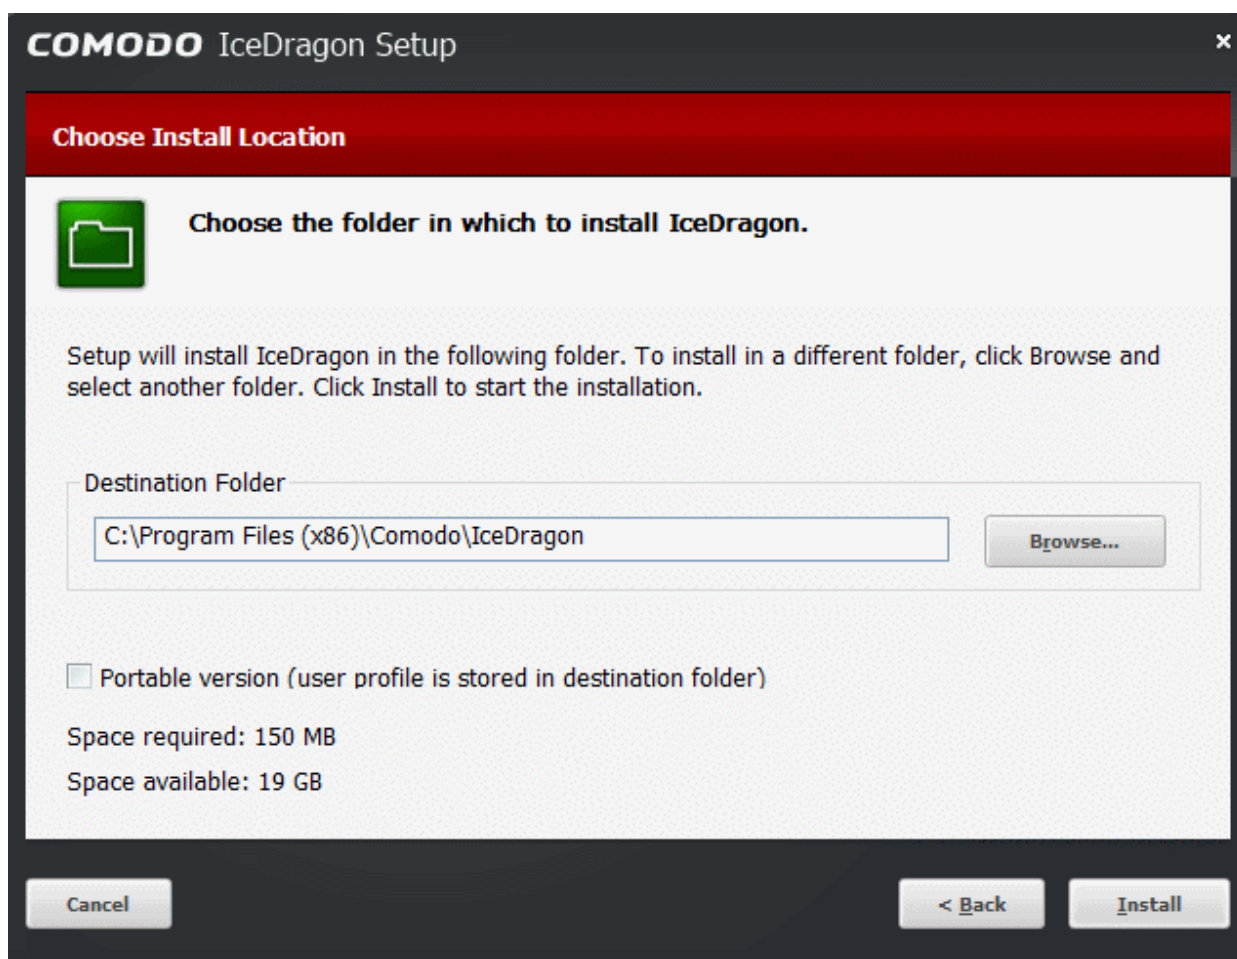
COMODO IceDragon Setup

×

Choose Install Location

Choose the folder in which to install IceDragon.

Setup will install IceDragon in the following folder. To install in a different folder, click Browse and select another folder. Click Install to start the installation.

Destination Folder

C:\Program Files (x86)\Comodo\IceDragon

Browse...

Portable version (user profile is stored in destination folder)

Space required: 150 MB

Space available: 19 GB

Cancel

< Back

Install